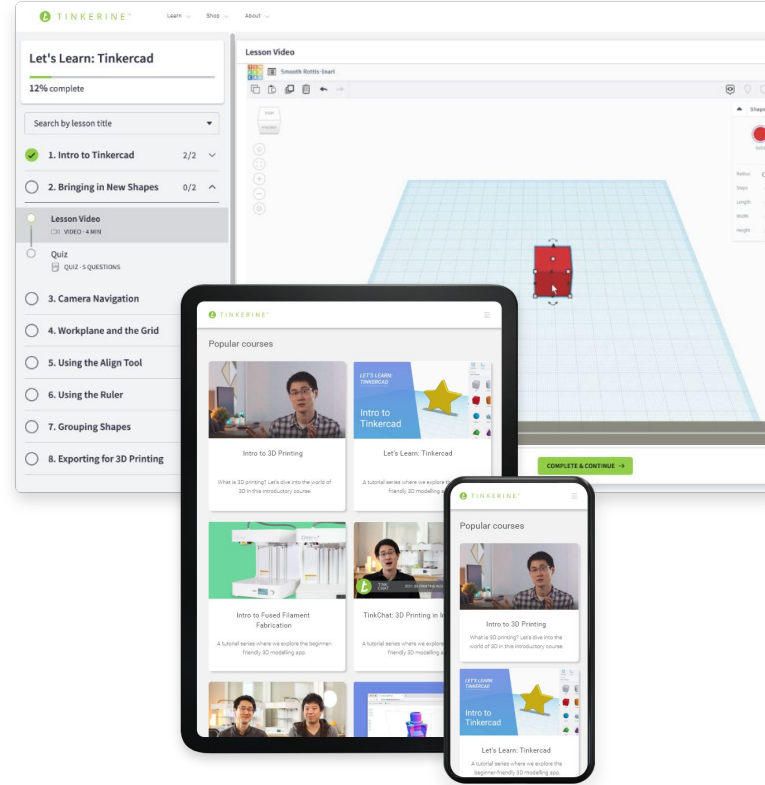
TINKERINE™ Learn Shop About

Let's Learn: Tinkercad

12% complete

Search by lesson title

1. Intro to Tinkercad 2/2

2. Bringing in New Shapes 0/2

Lesson Video
VIDEO · 4 MIN

Quiz
QUIZ · 5 QUESTIONS

3. Camera Navigation

4. Workplane and the Grid

5. Using the Align Tool

6. Using the Ruler

7. Grouping Shapes

8. Exporting for 3D Printing

Lesson Video

Smooth Rotts-Snart

COMPLETE & CONTINUE →

TINKERINE™

Popular courses

Intro to 3D Printing

What is 3D printing? Let's dive into the world of 3D in this introductory course.

LET'S LEARN TINKERCAD
Intro to Tinkercad

Let's Learn: Tinkercad

A tutorial series where we explore the beginner-friendly 3D modelling app.

Intro to Fused Filament Fabrication

A tutorial series where we explore the beginner-friendly 3D modelling app.

TinkChat: 3D Printing in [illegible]

A tutorial series where we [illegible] friendly 3D modelling a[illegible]

TINKERINE™

Popular courses

Intro to 3D Printing

What is 3D printing? Let's dive into the world of 3D in this introductory course.

LET'S LEARN TINKERCAD
Intro to Tinkercad

Let's Learn: Tinkercad

A tutorial series where we explore the beginner-friendly 3D modelling app.